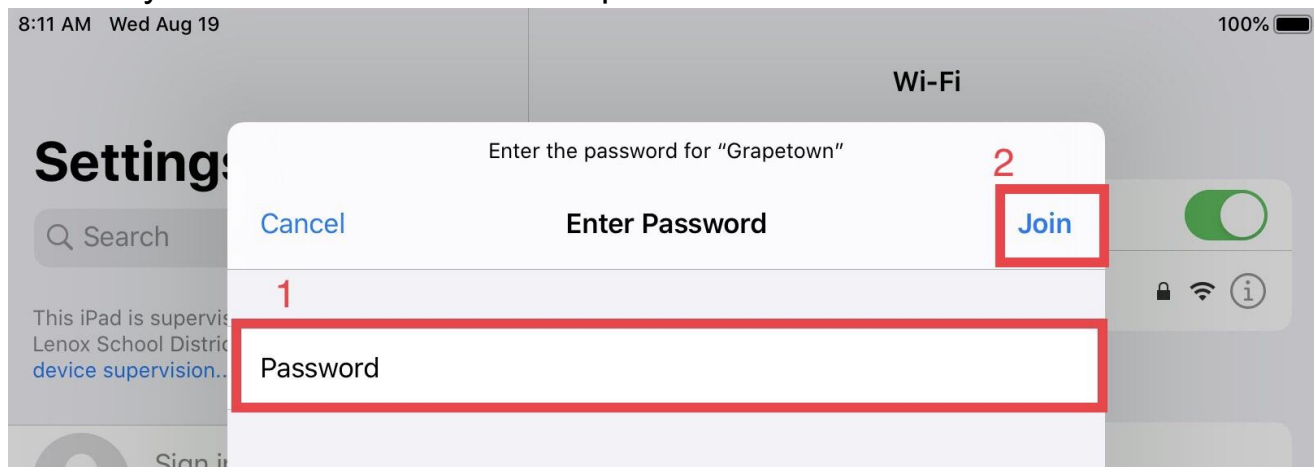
8:11 AM Wed Aug 19

100%

Wi-Fi

Settings

Search

This iPad is supervis
Lenox School Distric
device supervision...

Sign i

Enter the password for "Grapetown"

2

Cancel

Enter Password

Join

1

Password